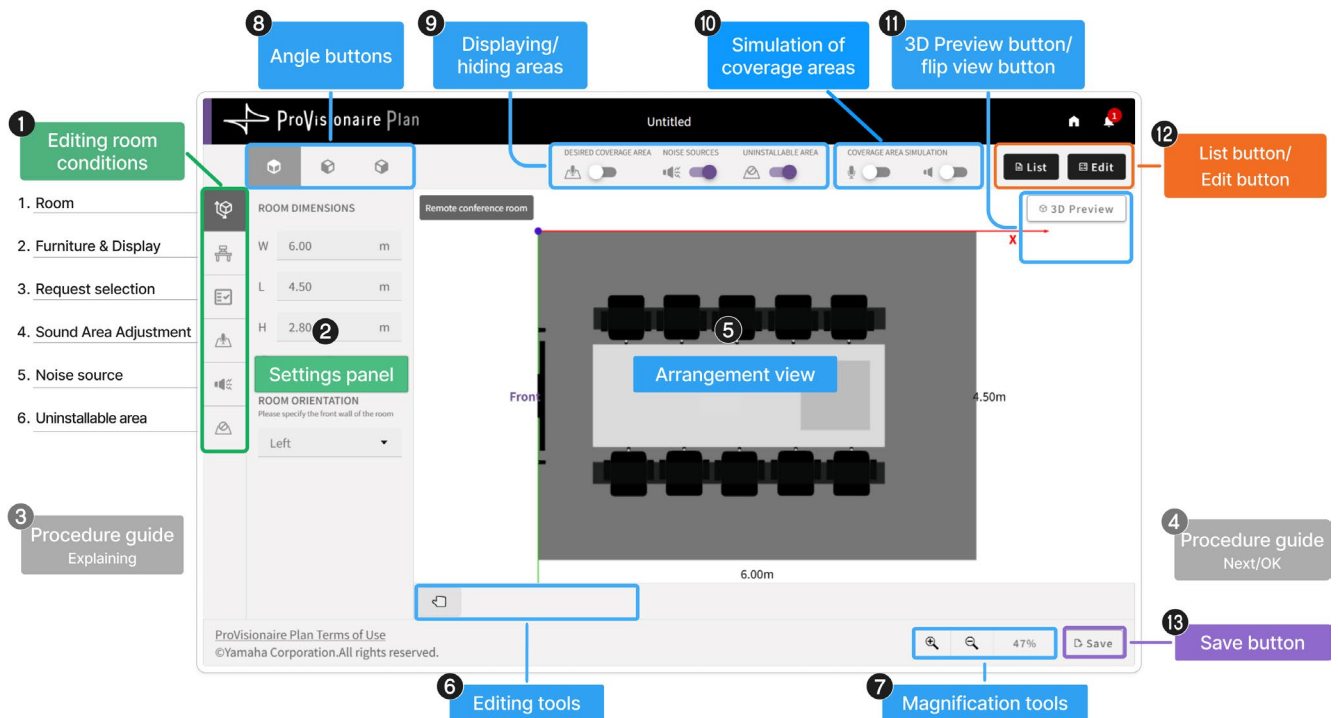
8 Angle buttons

9 Displaying/ hiding areas

10 Simulation of coverage areas

11 3D Preview button/ flip view button

1 Editing room conditions

1. Room

2. Furniture & Display

3. Request selection

4. Sound Area Adjustment

5. Noise source

6. Uninstallable area

ProVisionaire Plan

Untitled

1

12 List button/ Edit button

List

Edit

DESIRED COVERAGE AREA

NOISE SOURCES

UNINSTALLABLE AREA

COVERAGE AREA SIMULATION

ROOM DIMENSIONS

W 6.00 m

L 4.50 m

H 2.80 m

2

Settings panel

ROOM ORIENTATION

Please specify the front wall of the room

Left

Remote conference room

3D Preview

X

5

Arrangement view

Front

4.50m

6.00m

3 Procedure guide Explaining

4 Procedure guide Next/OK

ProVisionaire Plan Terms of Use

©Yamaha Corporation.All rights reserved.

47%

Save

13 Save button

6 Editing tools

7 Magnification tools